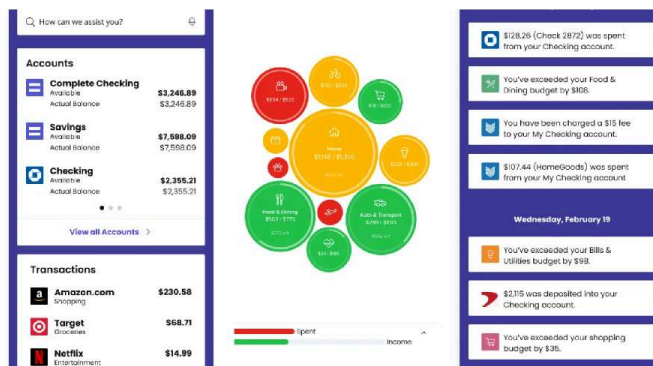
How can we assist you?

Accounts

Complete Checking
Available $3,246.89
Actual Balance $3,246.89

Savings
Available $7,598.09
Actual Balance $7,598.09

Checking
Available $2,355.21
Actual Balance $2,355.21

View all Accounts >

Transactions

Amazon.com
Shopping
$230.58

Target
Groceries
$68.71

Netflix
Entertainment
$14.99

$514 / $1,20 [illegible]
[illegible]
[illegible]
Home
$1,240 / $1,300
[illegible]
Food & Dining
$507 / $775
Auto & Transport
$248 / $180
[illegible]

Spent
Income

$128.26 (Check 2872) was spent from your Checking account.

You've exceeded your Food & Dining budget by $108.

You have been charged a $15 fee to your My Checking account.

$107.44 (HomeGoods) was spent from your My Checking account

Wednesday, February 19

You've exceeded your Bills & Utilities budget by $98.

$2,115 was deposited into your Checking account.

You've exceeded your shopping budget by $35.